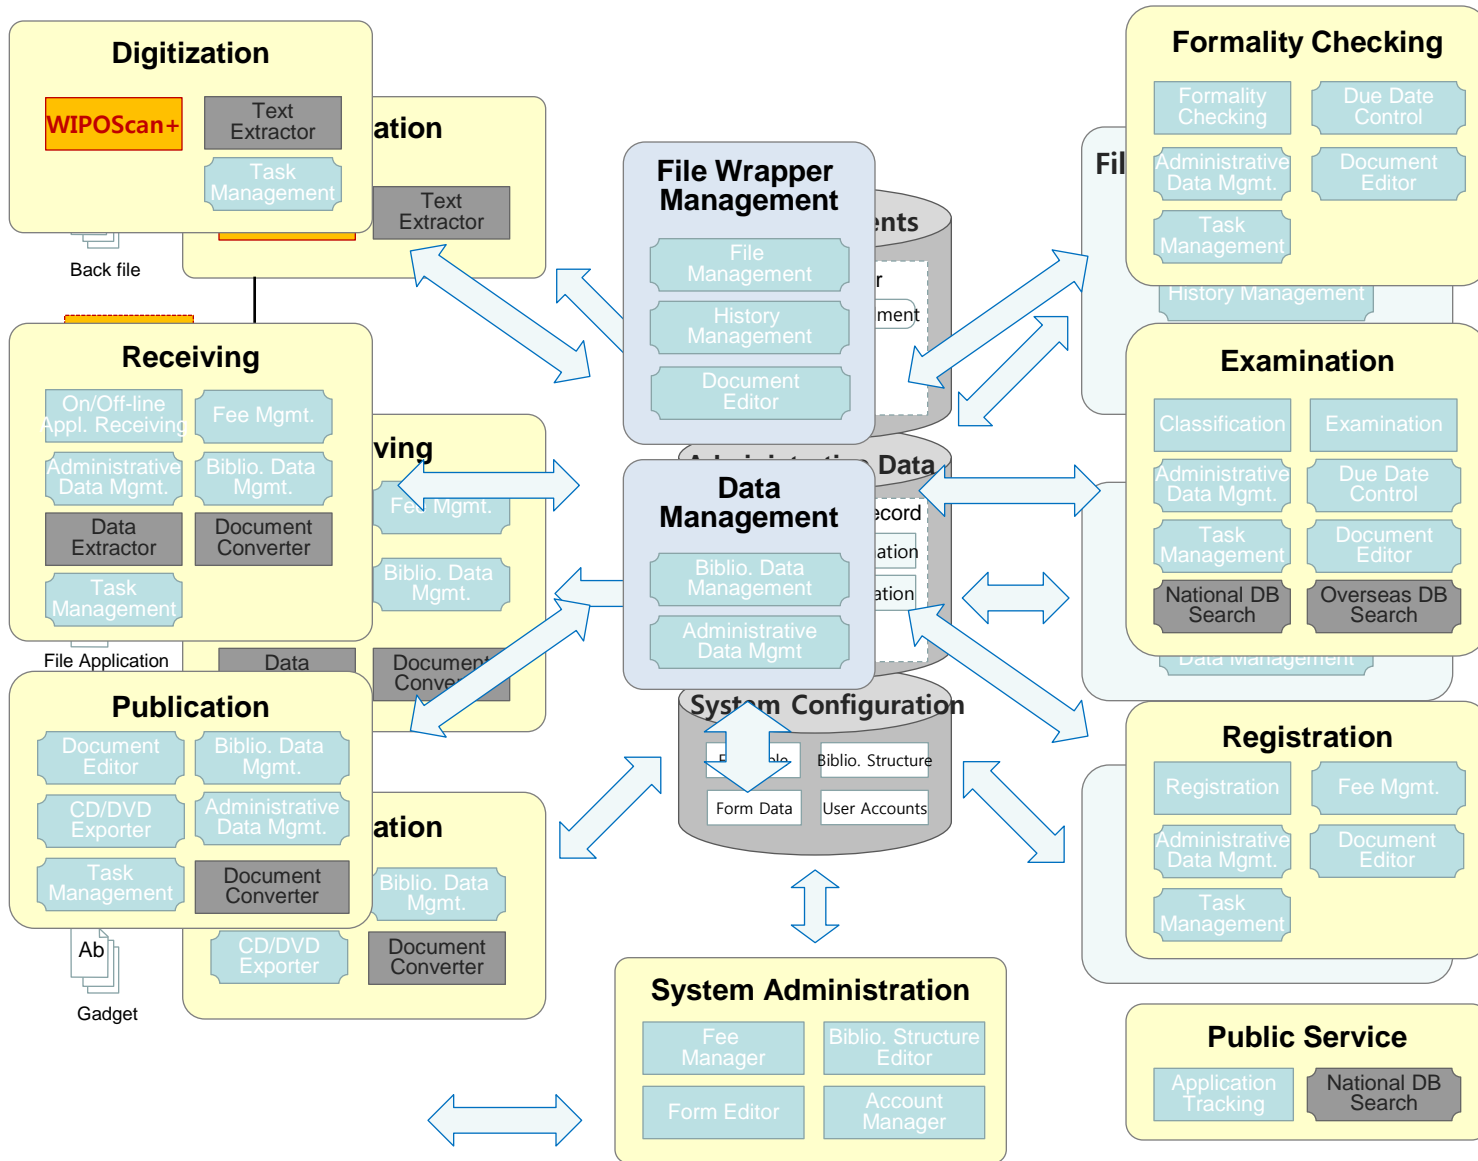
Digitization

WIPOScan+

Text Extractor

Task Management

ation

Text Extractor

Back file

Receiving

On/Off-line Appl. Receiving

Fee Mgmt.

Administrative Data Mgmt.

Biblio. Data Mgmt.

Data Extractor

Document Converter

Task Management

ving

Fee Mgmt.

Biblio. Data Mgmt.

File Application

Data

Document Conver

Publication

Document Editor

Biblio. Data Mgmt.

CD/DVD Exporter

Administrative Data Mgmt.

Task Management

Document Converter

ation

Biblio. Data Mgmt.

CD/DVD Exporter

Document Converter

Ab

Gadget

File Wrapper Management

File Management

History Management

Document Editor

ents

r

ment

Data

Data Management

Biblio. Data Management

Administrative Data Mgmt

ecord

ation

ation

System Configuration

Biblio. Structure

Form Data

User Accounts

System Administration

Fee Manager

Biblio. Structure Editor

Form Editor

Account Manager

Formality Checking

Formality Checking

Due Date Control

Fil

Administrative Data Mgmt.

Document Editor

Task Management

History Management

Examination

Classification

Examination

Administrative Data Mgmt.

Due Date Control

Task Management

Document Editor

National DB Search

Overseas DB Search

Data Management

Registration

Registration

Fee Mgmt.

Administrative Data Mgmt.

Document Editor

Task Management

Public Service

Application Tracking

National DB Search